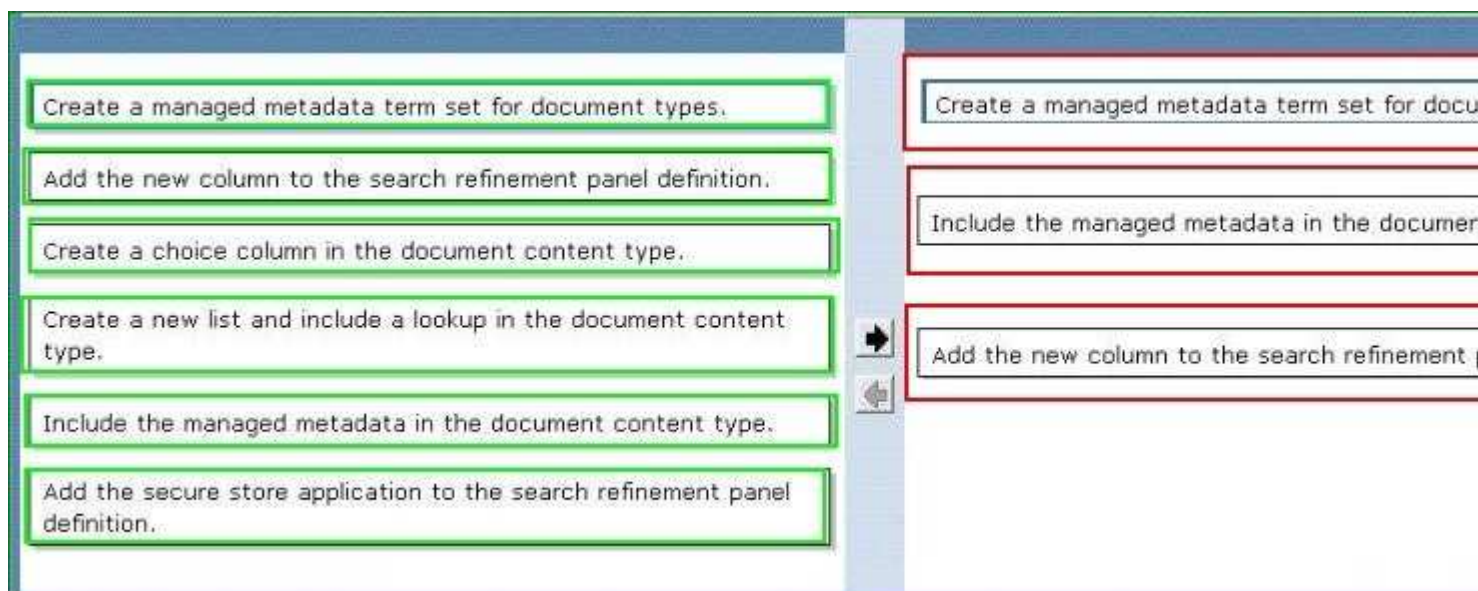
Create a managed metadata term set for document types.

Add the new column to the search refinement panel definition.

Create a choice column in the document content type.

Create a new list and include a lookup in the document content type.

Include the managed metadata in the document content type.

Add the secure store application to the search refinement panel definition.

Create a managed metadata term set for docu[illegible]

Include the managed metadata in the documen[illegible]

Add the new column to the search refinement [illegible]